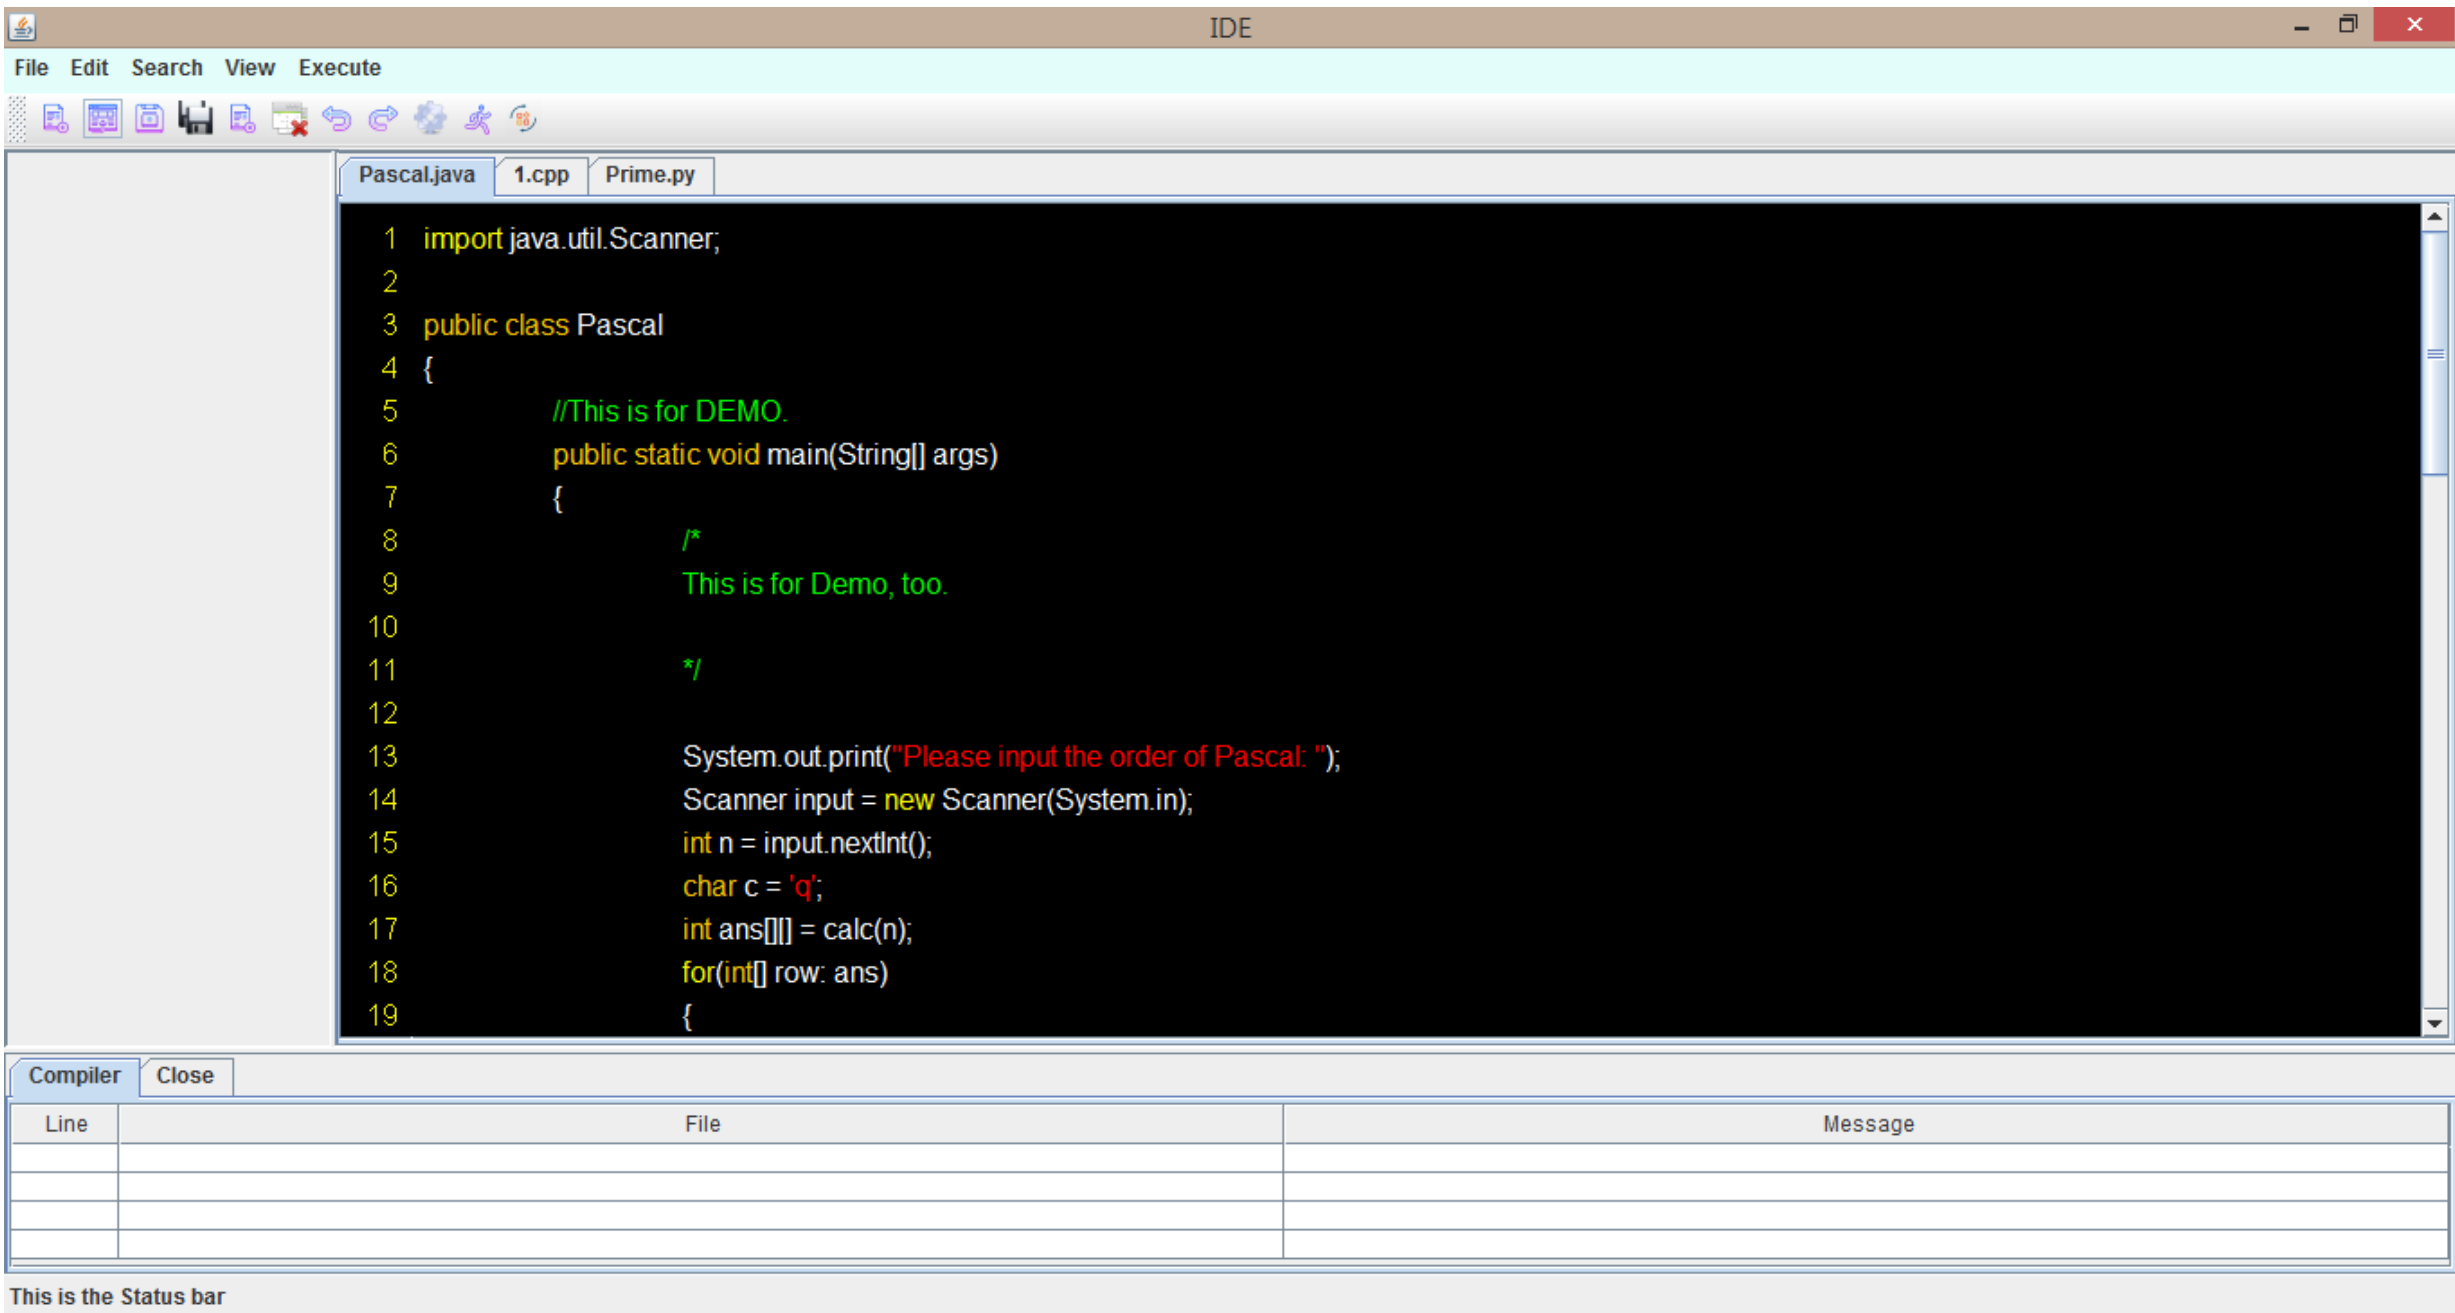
IDE

File Edit Search View Execute

Pascal.java 1.cpp Prime.py

1 import java.util.Scanner;
2
3 public class Pascal
4 {
5 //This is for DEMO.
6 public static void main(String[] args)
7 {
8 /*
9 This is for Demo, too.
10
11 */
12
13 System.out.print("Please input the order of Pascal: ");
14 Scanner input = new Scanner(System.in);
15 int n = input.nextInt();
16 char c = 'q';
17 int ans[][] = calc(n);
18 for(int[] row: ans)
19 {

Compiler Close

| Line | File | Message |
|---|---|---|
| | | |
| | | |
| | | |
| | | |

This is the Status bar